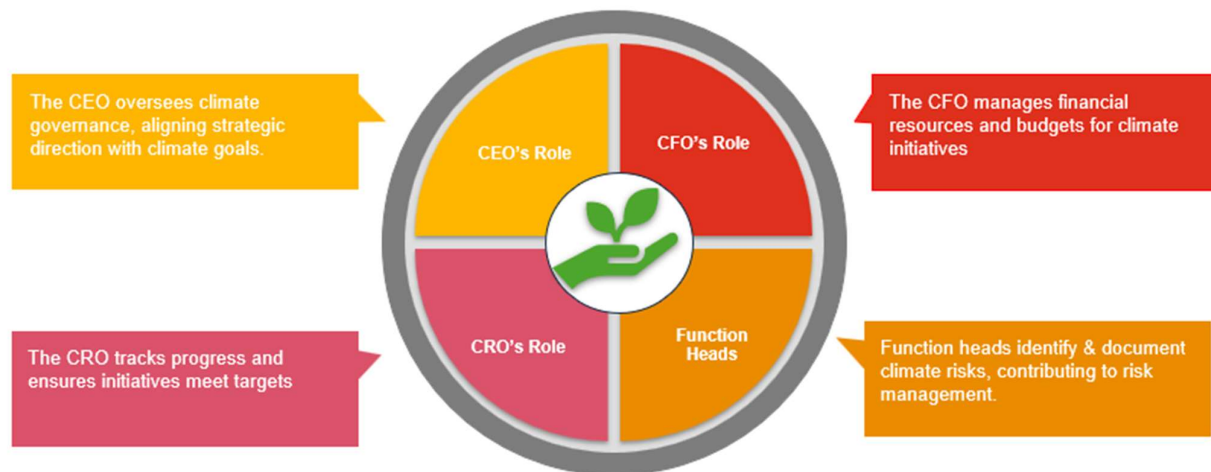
The CEO oversees climate governance, aligning strategic direction with climate goals.

CEO's Role

CFO's Role

The CFO manages financial resources and budgets for climate initiatives

The CRO tracks progress and ensures initiatives meet targets

CRO's Role

Function Heads

Function heads identify & document climate risks, contributing to risk management.